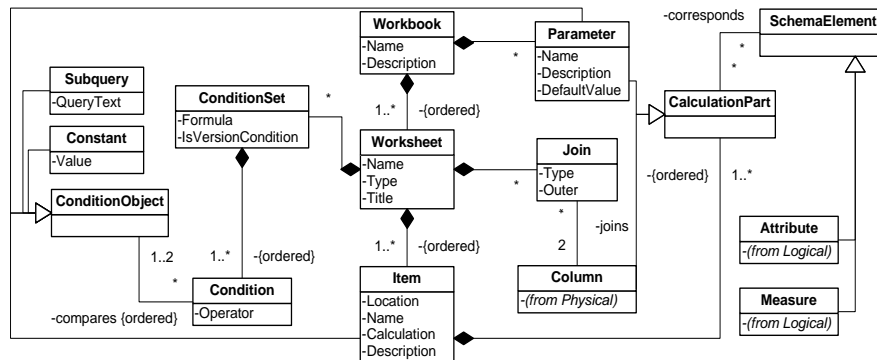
Workbook
-Name
-Description

Parameter
-Name
-Description
-DefaultValue

-corresponds

SchemaElement

Subquery
-QueryText

Constant
-Value

ConditionObject

ConditionSet
-Formula
-IsVersionCondition

Worksheet
-Name
-Type
-Title

Join
-Type
-Outer

CalculationPart

Condition
-Operator

Item
-Location
-Name
-Calculation
-Description

Column
-(from Physical)

Attribute
-(from Logical)

Measure
-(from Logical)

*
*
*
*
1..*
-{ordered}
*
*
1..*
-{ordered}
1..*
-{ordered}
1..2
*
1..*
-{ordered}
*
2
-joins
-{ordered}
1..*
-compares {ordered}